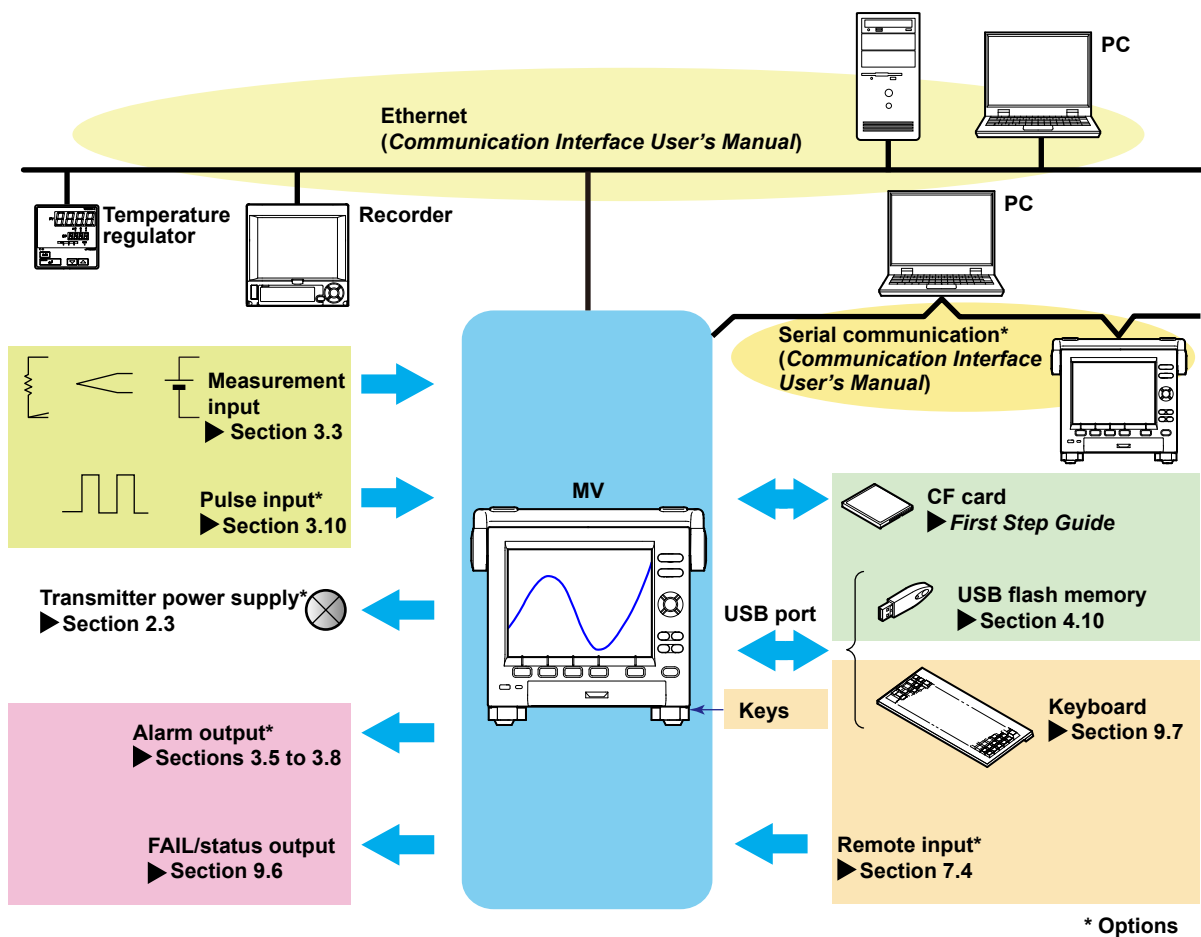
PC

Ethernet
(*Communication Interface User's Manual*)

Temperature regulator

Recorder

PC

Serial communication*
(*Communication Interface User's Manual*)

Measurement input
▶ Section 3.3

Pulse input*
▶ Section 3.10

MV

CF card
▶ *First Step Guide*

Transmitter power supply*
▶ Section 2.3

USB port

USB flash memory
▶ Section 4.10

Keys

Keyboard
▶ Section 9.7

Alarm output*
▶ Sections 3.5 to 3.8

FAIL/status output
▶ Section 9.6

Remote input*
▶ Section 7.4

* Options